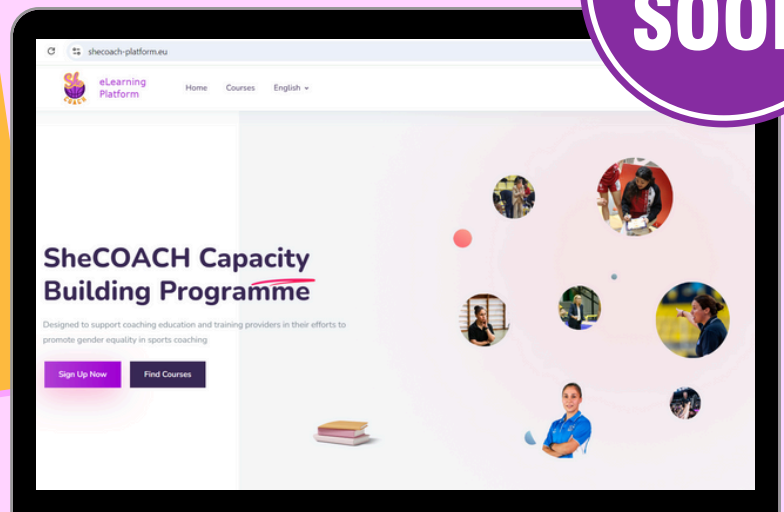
SOOI

shecoach-platform.eu

She COACH

eLearning Platform

Home Courses English

SheCOACH Capacity Building Programme

Designed to support coaching education and training providers in their efforts to promote gender equality in sports coaching

Sign Up Now

Find Courses